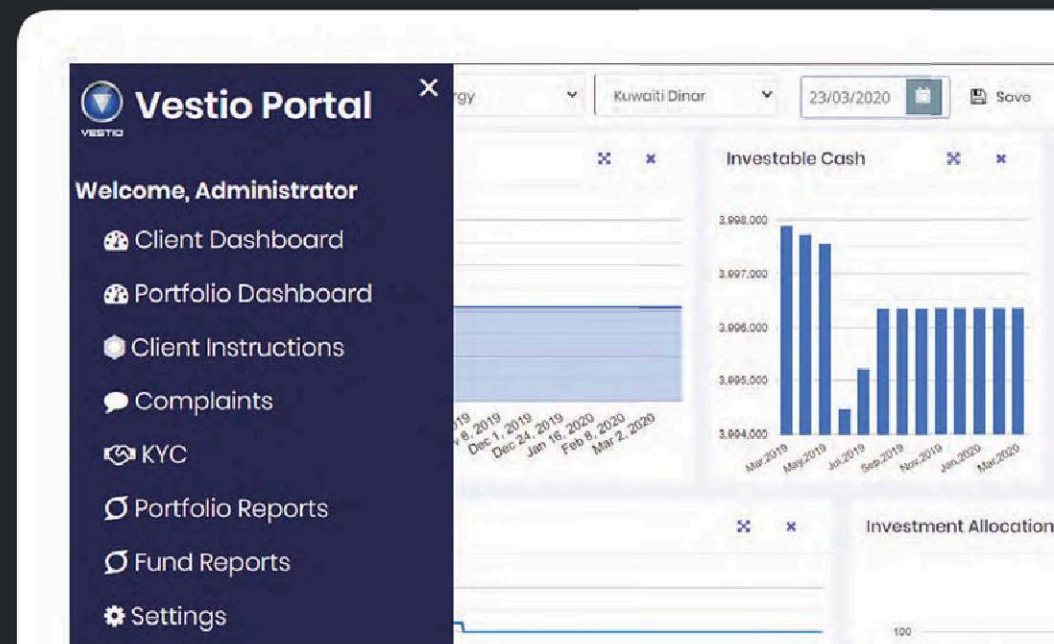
Vestio Portal
VESTIO
×
Welcome, Administrator
Client Dashboard
Portfolio Dashboard
Client Instructions
Complaints
KYC
Portfolio Reports
Fund Reports
Settings

rgy
Kuwaiti Dinar
23/03/2020
Save

Investable Cash
3,998,000
3,997,000
3,996,000
3,995,000
3,994,000
Mar 2019
May 2019
Jul 2019
Sep 2019
Nov 2019
Jan 2020
Mar 2020

19
v 8, 2019
Dec 1, 2019
Dec 24, 2019
Jan 16, 2020
Feb 8, 2020
Mar 2, 2020

Investment Allocation
100